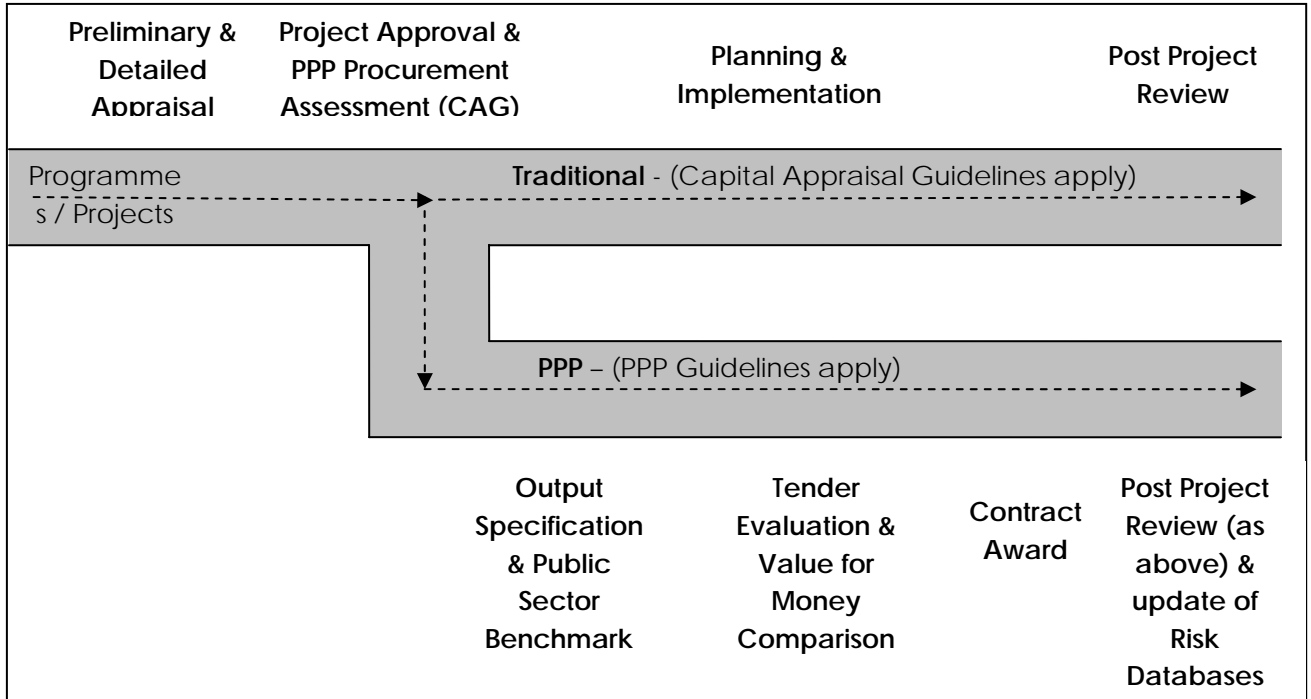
Preliminary & Detailed Appraisal

Project Approval & PPP Procurement Assessment (CAG)

Planning & Implementation

Post Project Review

Programme s / Projects

Traditional - (Capital Appraisal Guidelines apply)

PPP – (PPP Guidelines apply)

Output Specification & Public Sector Benchmark

Tender Evaluation & Value for Money Comparison

Contract Award

Post Project Review (as above) & update of Risk Databases